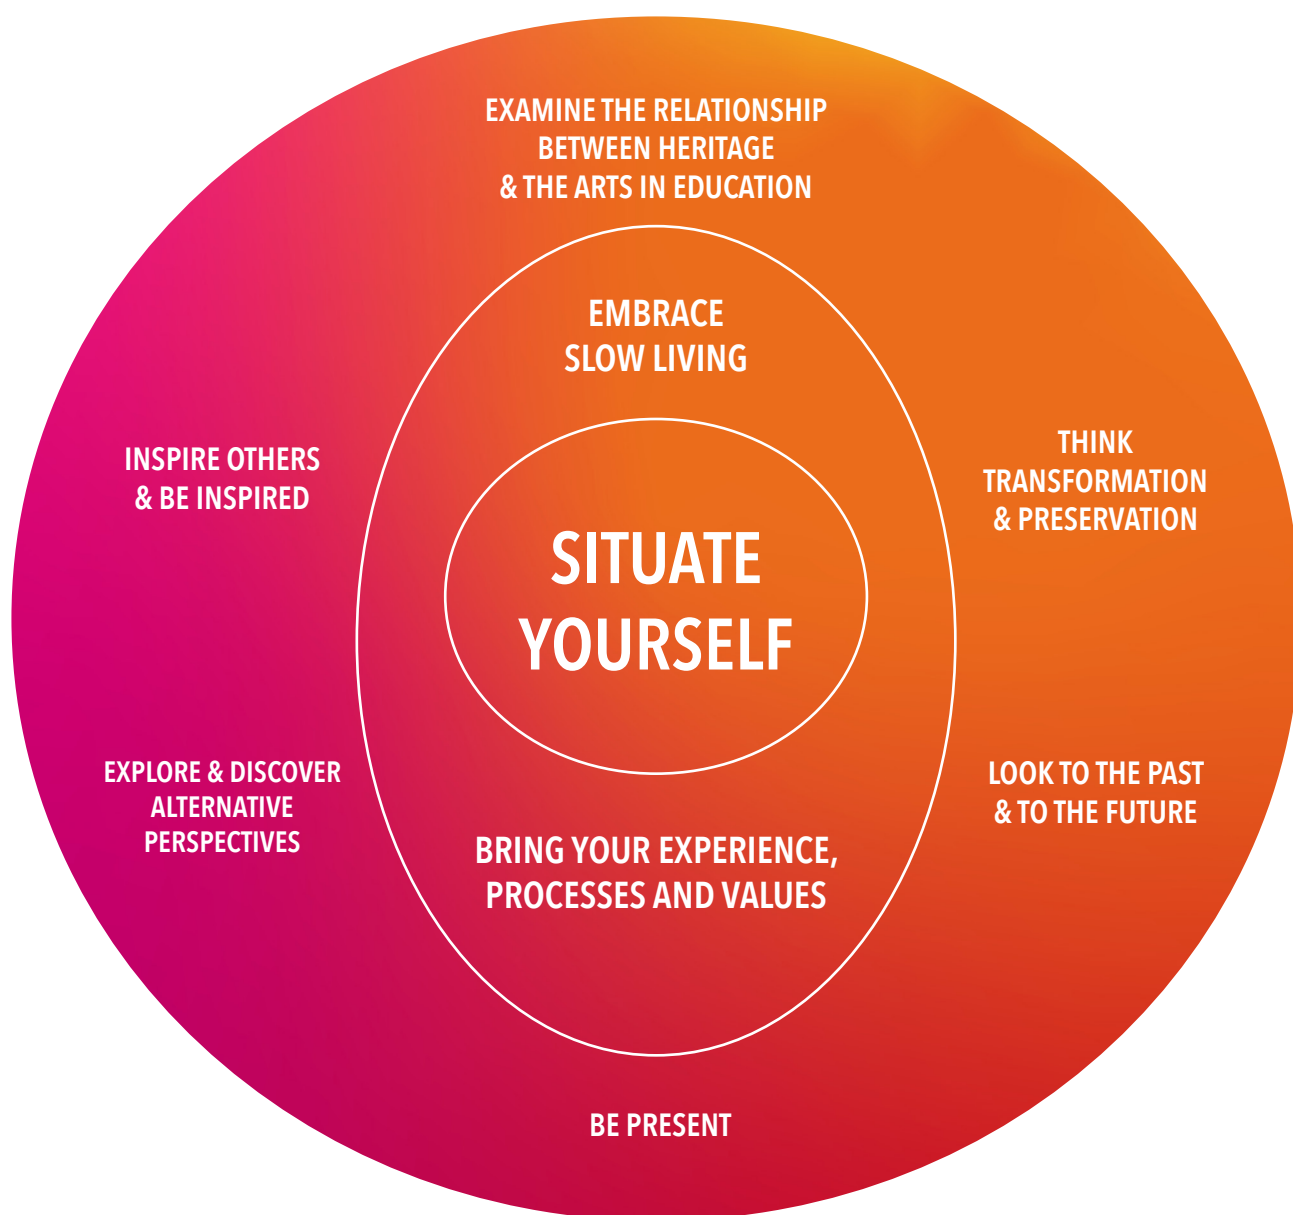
EXAMINE THE RELATIONSHIP BETWEEN HERITAGE & THE ARTS IN EDUCATION

EMBRACE SLOW LIVING

INSPIRE OTHERS & BE INSPIRED

THINK TRANSFORMATION & PRESERVATION

SITUATE YOURSELF

EXPLORE & DISCOVER ALTERNATIVE PERSPECTIVES

LOOK TO THE PAST & TO THE FUTURE

BRING YOUR EXPERIENCE, PROCESSES AND VALUES

BE PRESENT